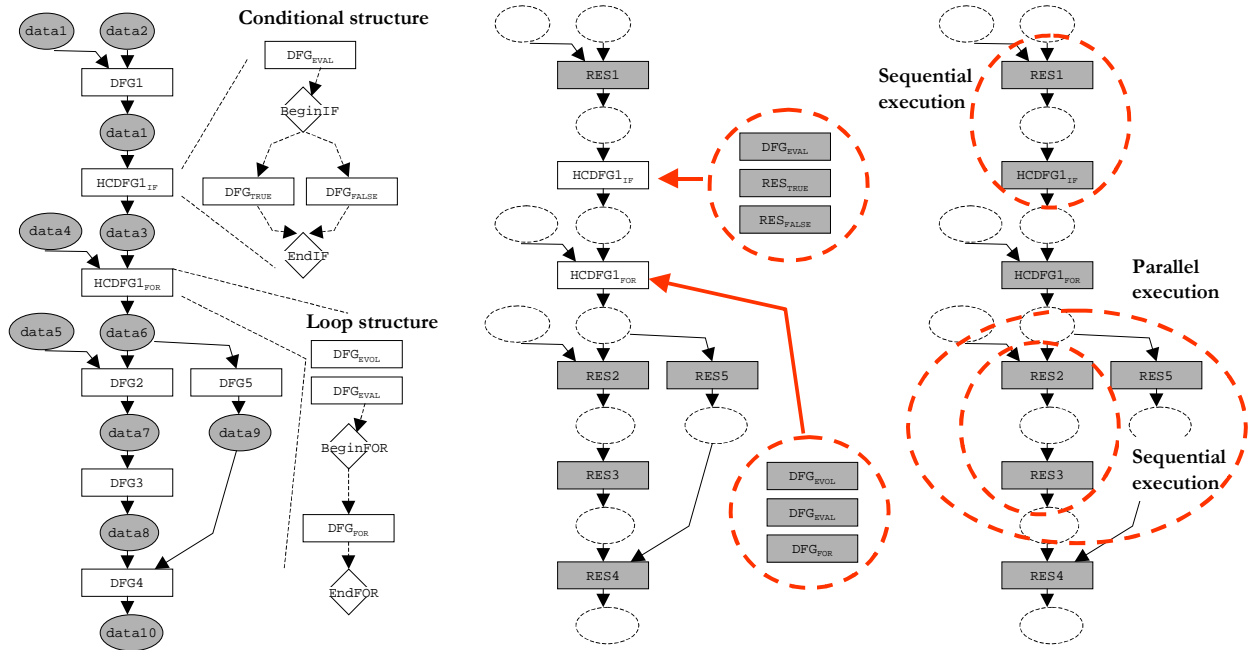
data1
data2
DFG1
data1
$HCDFG1_{IF}$
data3
data4
$HCDFG1_{FOR}$
data5
data6
DFG2
DFG5
data7
data9
DFG3
data8
DFG4
data10

Conditional structure
$DFG_{EVAL}$
BeginIF
$DFG_{TRUE}$
$DFG_{FALSE}$
EndIF

Loop structure
$DFG_{EVOL}$
$DFG_{EVAL}$
BeginFOR
$DFG_{FOR}$
EndFOR

RES1
$HCDFG1_{IF}$
$DFG_{EVAL}$
$RES_{TRUE}$
$RES_{FALSE}$
$HCDFG1_{FOR}$
RES2
RES5
RES3
$DFG_{EVOL}$
$DFG_{EVAL}$
$DFG_{FOR}$
RES4

Sequential execution
RES1
$HCDFG1_{IF}$
$HCDFG1_{FOR}$
Parallel execution
RES2
RES5
RES3
Sequential execution
RES4